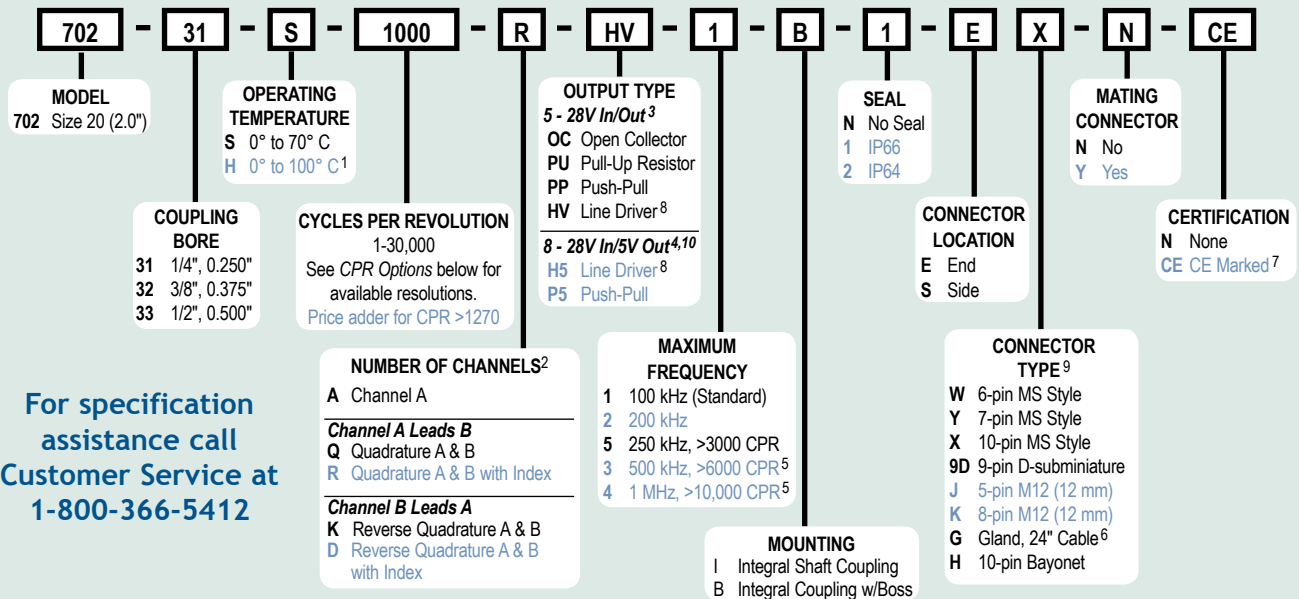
702 – 31 – S – 1000 – R – HV – 1 – B – 1 – E – X – N – CE

MODEL
702 Size 20 (2.0")

COUPLING BORE
31 1/4", 0.250"
32 3/8", 0.375"
33 1/2", 0.500"

OPERATING TEMPERATURE
S 0° to 70° C
H 0° to 100° C$^{1}$

CYCLES PER REVOLUTION
1-30,000
See *CPR Options* below for available resolutions.
Price adder for CPR >1270

NUMBER OF CHANNELS$^{2}$
A Channel A
*Channel A Leads B*
Q Quadrature A & B
R Quadrature A & B with Index
*Channel B Leads A*
K Reverse Quadrature A & B
D Reverse Quadrature A & B with Index

OUTPUT TYPE
*5 - 28V In/Out$^{3}$*
OC Open Collector
PU Pull-Up Resistor
PP Push-Pull
HV Line Driver$^{8}$
*8 - 28V In/5V Out$^{4,10}$*
H5 Line Driver$^{8}$
P5 Push-Pull

MAXIMUM FREQUENCY
1 100 kHz (Standard)
2 200 kHz
5 250 kHz, >3000 CPR
3 500 kHz, >6000 CPR$^{5}$
4 1 MHz, >10,000 CPR$^{5}$

MOUNTING
I Integral Shaft Coupling
B Integral Coupling w/Boss

SEAL
N No Seal
1 IP66
2 IP64

CONNECTOR LOCATION
E End
S Side

CONNECTOR TYPE$^{9}$
W 6-pin MS Style
Y 7-pin MS Style
X 10-pin MS Style
9D 9-pin D-subminiature
J 5-pin M12 (12 mm)
K 8-pin M12 (12 mm)
G Gland, 24" Cable$^{6}$
H 10-pin Bayonet

MATING CONNECTOR
N No
Y Yes

CERTIFICATION
N None
CE CE Marked$^{7}$

For specification assistance call Customer Service at 1-800-366-5412